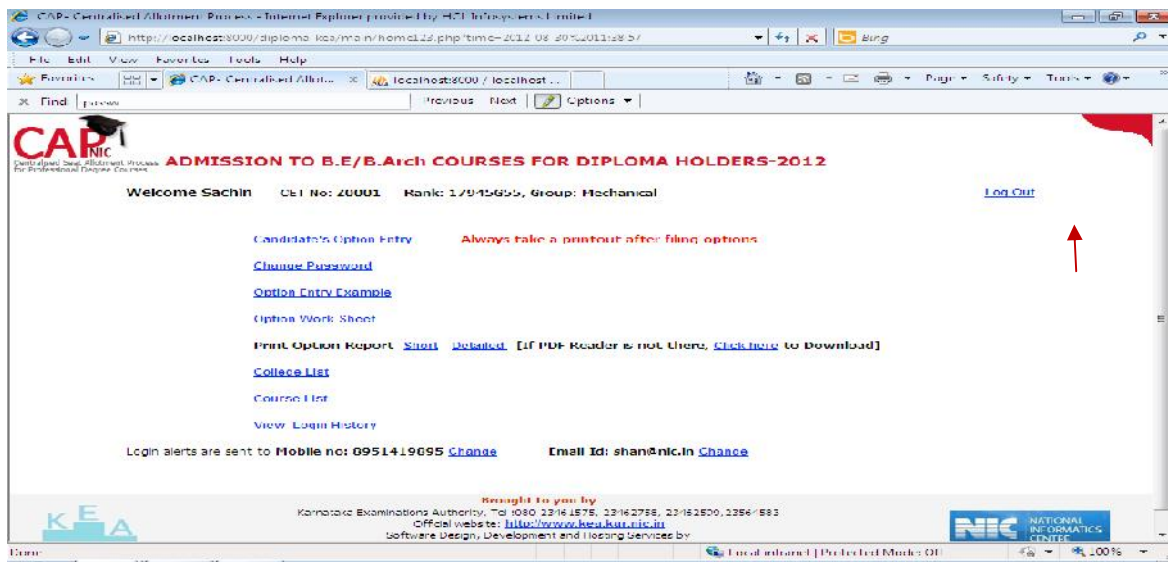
CAP- Centralized Allotment Process - Internet Explorer provided by HCL Infosystems Limited

http://localhost:8000/diploma_kea/main/home123.php?time=2012-08-30%2011:38:57

Bing

File Edit View Favorites Tools Help

Favorites CAP- Centralized Allot... localhost:8000 / localhost ...

Page Safety Tools

Find: pressw Previous Next Options

CAP NIC
Centralized Seat Allotment Process for Professional Degree Courses

ADMISSION TO B.E/B.Arch COURSES FOR DIPLOMA HOLDERS-2012

Welcome Sachin CET No: 20001 Rank: 17945655, Group: Mechanical Log Out

Candidate's Option Entry Always take a printout after filing options

Change Password

Option Entry Example

Option Work Sheet

Print Option Report Short Detailed [If PDF Reader is not there, Click here to Download]

College List

Course List

View Login History

Login alerts are sent to Mobile no: 8951419095 Change Email Id: shan@nic.in Change

Brought to you by
Karnataka Examinations Authority, Tel :080 23461575, 23462758, 23462500, 23564583
Official website: http://www.kea.kar.nic.in
Software Design, Development and Hosting Services by

KEA

NIC NATIONAL INFORMATICS CENTRE

Done Local intranet | Protected Mode: Off 100%